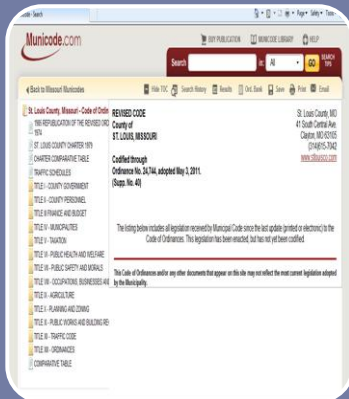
Page • Safety • Tools •

Municode.com

BUY PUBLICATION  MUNICODE LIBRARY  HELP

Search  in: All  GO  SEARCH TIPS

◄ Back to Missouri Municipalities

Hide TOC  Search History  Results  Ord. Bank  Save  Print  Email

St. Louis County, Missouri - Code of Ordinances
1990 REPUBLICATION OF THE REVISED ORDINANCES 1974
ST. LOUIS COUNTY CHARTER 1979
CHARTER COMPARATIVE TABLE
TRAFFIC SCHEDULES
TITLE I - COUNTY GOVERNMENT
TITLE II - COUNTY PERSONNEL
TITLE III FINANCE AND BUDGET
TITLE IV - MUNICIPALITIES
TITLE V - TAXATION
TITLE VI - PUBLIC HEALTH AND WELFARE
TITLE VII - PUBLIC SAFETY AND MORALS
TITLE VIII - OCCUPATIONS, BUSINESSES AND
TITLE IX - AGRICULTURE
TITLE X - PLANNING AND ZONING
TITLE XI - PUBLIC WORKS AND BUILDING REGULATIONS
TITLE XII - TRAFFIC CODE
TITLE XIII - ORDINANCES
COMPARATIVE TABLE

REVISED CODE
County of
ST. LOUIS, MISSOURI

St. Louis County, MO
41 South Central Ave
Clayton, MO 63105
(314)615-7042
www.stlouisco.com

Codified through
Ordinance No. 24,744, adopted May 3, 2011.
(Supp. No. 40)

The listing below includes all legislation received by Municipal Code since the last update (printed or electronic) to the Code of Ordinances. This legislation has been enacted, but has not yet been codified.

This Code of Ordinances and/or any other documents that appear on this site may not reflect the most current legislation adopted by the Municipality.